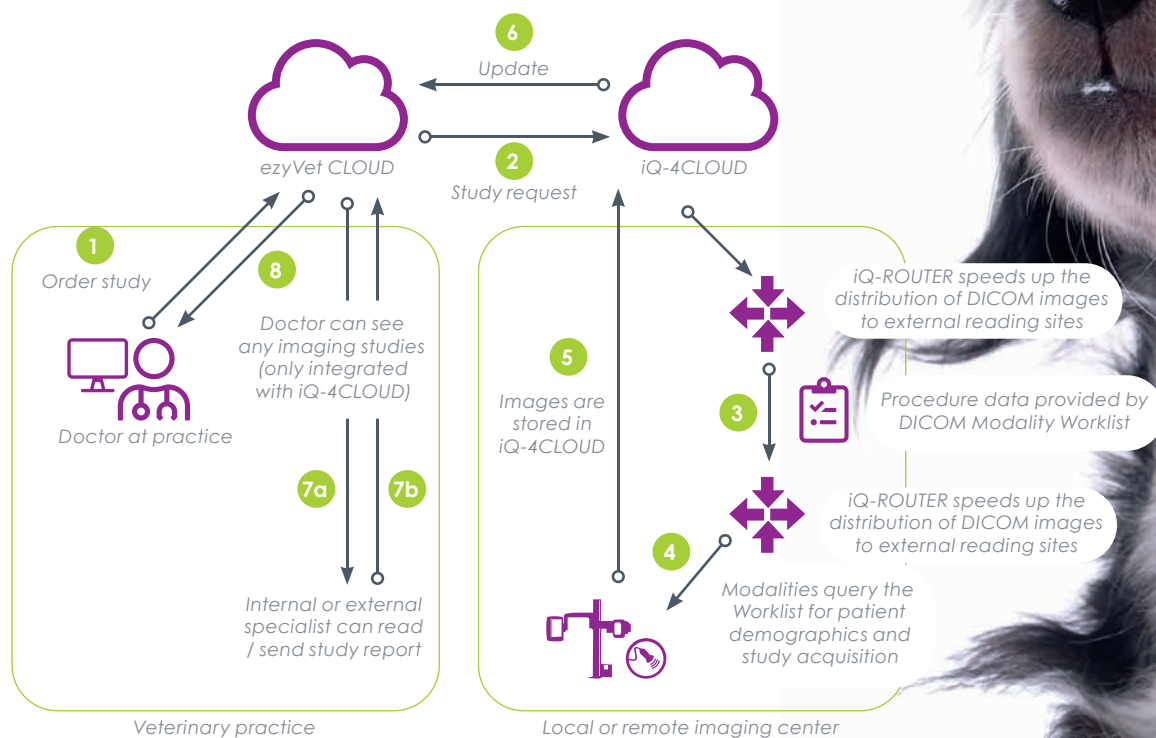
6

Update

ezyVet CLOUD

2

Study request

iQ-4CLOUD

1

Order study

8

Doctor can see any imaging studies (only integrated with iQ-4CLOUD)

Doctor at practice

7a

7b

Internal or external specialist can read / send study report

Veterinary practice

5

Images are stored in iQ-4CLOUD

iQ-ROUTER speeds up the distribution of DICOM images to external reading sites

3

Procedure data provided by DICOM Modality Worklist

iQ-ROUTER speeds up the distribution of DICOM images to external reading sites

4

Modalities query the Worklist for patient demographics and study acquisition

Local or remote imaging center